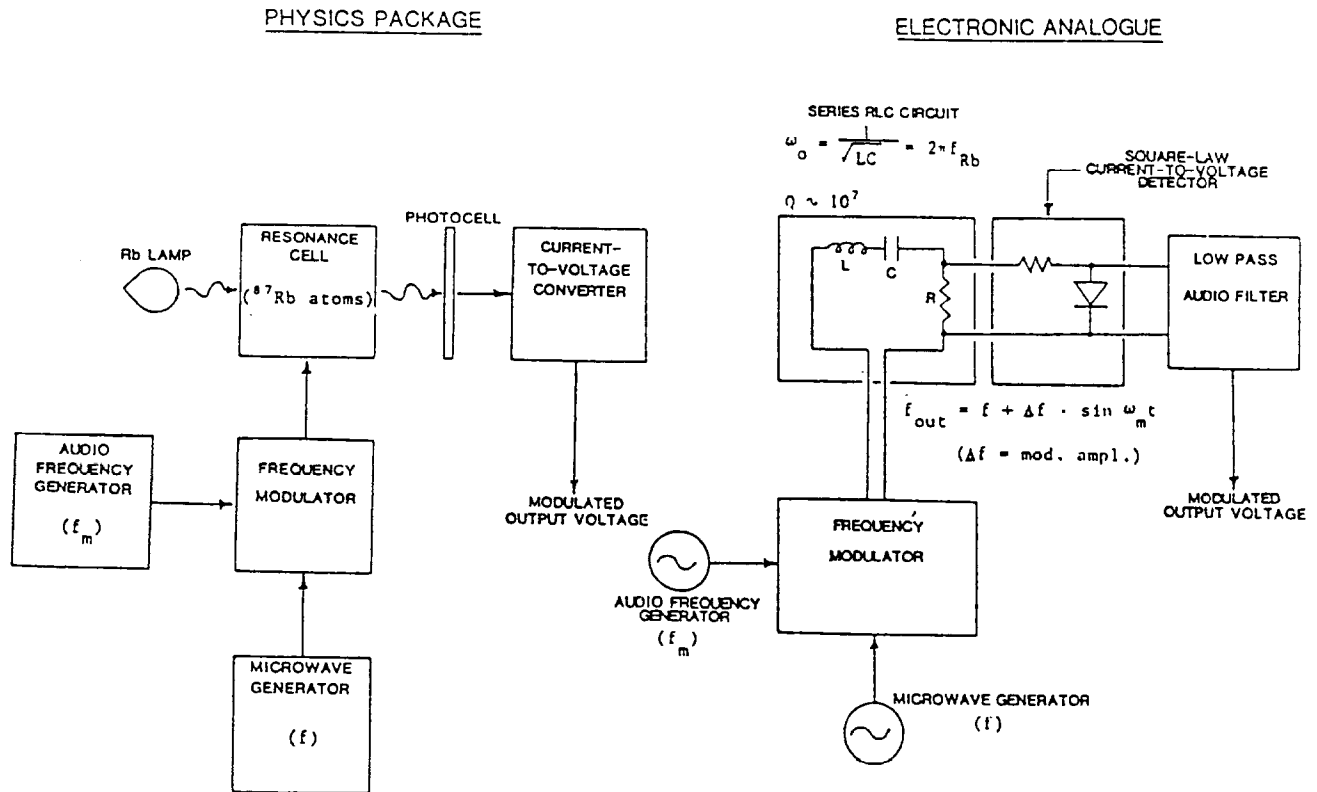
PHYSICS PACKAGE

ELECTRONIC ANALOGUE

Rb LAMP

RESONANCE CELL

($^{87}$Rb atoms)

PHOTOCELL

CURRENT-TO-VOLTAGE CONVERTER

MODULATED OUTPUT VOLTAGE

AUDIO FREQUENCY GENERATOR

($f_m$)

FREQUENCY MODULATOR

MICROWAVE GENERATOR

(f)

SERIES RLC CIRCUIT

$\omega_o = \frac{1}{\sqrt{LC}} = 2\pi f_{Rb}$

$Q \sim 10^7$

L

C

R

SQUARE-LAW CURRENT-TO-VOLTAGE DETECTOR

LOW PASS AUDIO FILTER

$f_{out} = f + \Delta f \cdot \sin \omega_m t$

($\Delta f$ = mod. ampl.)

MODULATED OUTPUT VOLTAGE

AUDIO FREQUENCY GENERATOR

($f_m$)

FREQUENCY MODULATOR

MICROWAVE GENERATOR

(f)